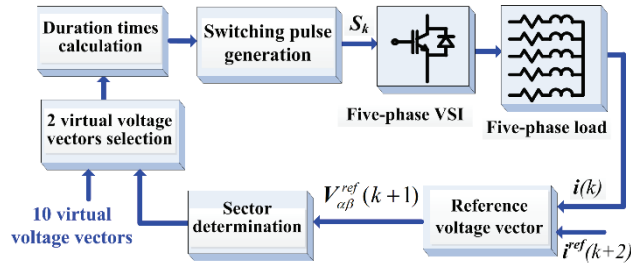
Duration times calculation

Switching pulse generation

$S_k$

Five-phase VSI

Five-phase load

2 virtual voltage vectors selection

10 virtual voltage vectors

Sector determination

$V_{\alpha\beta}^{ref}(k+1)$

Reference voltage vector

$i(k)$

$i^{ref}(k+2)$